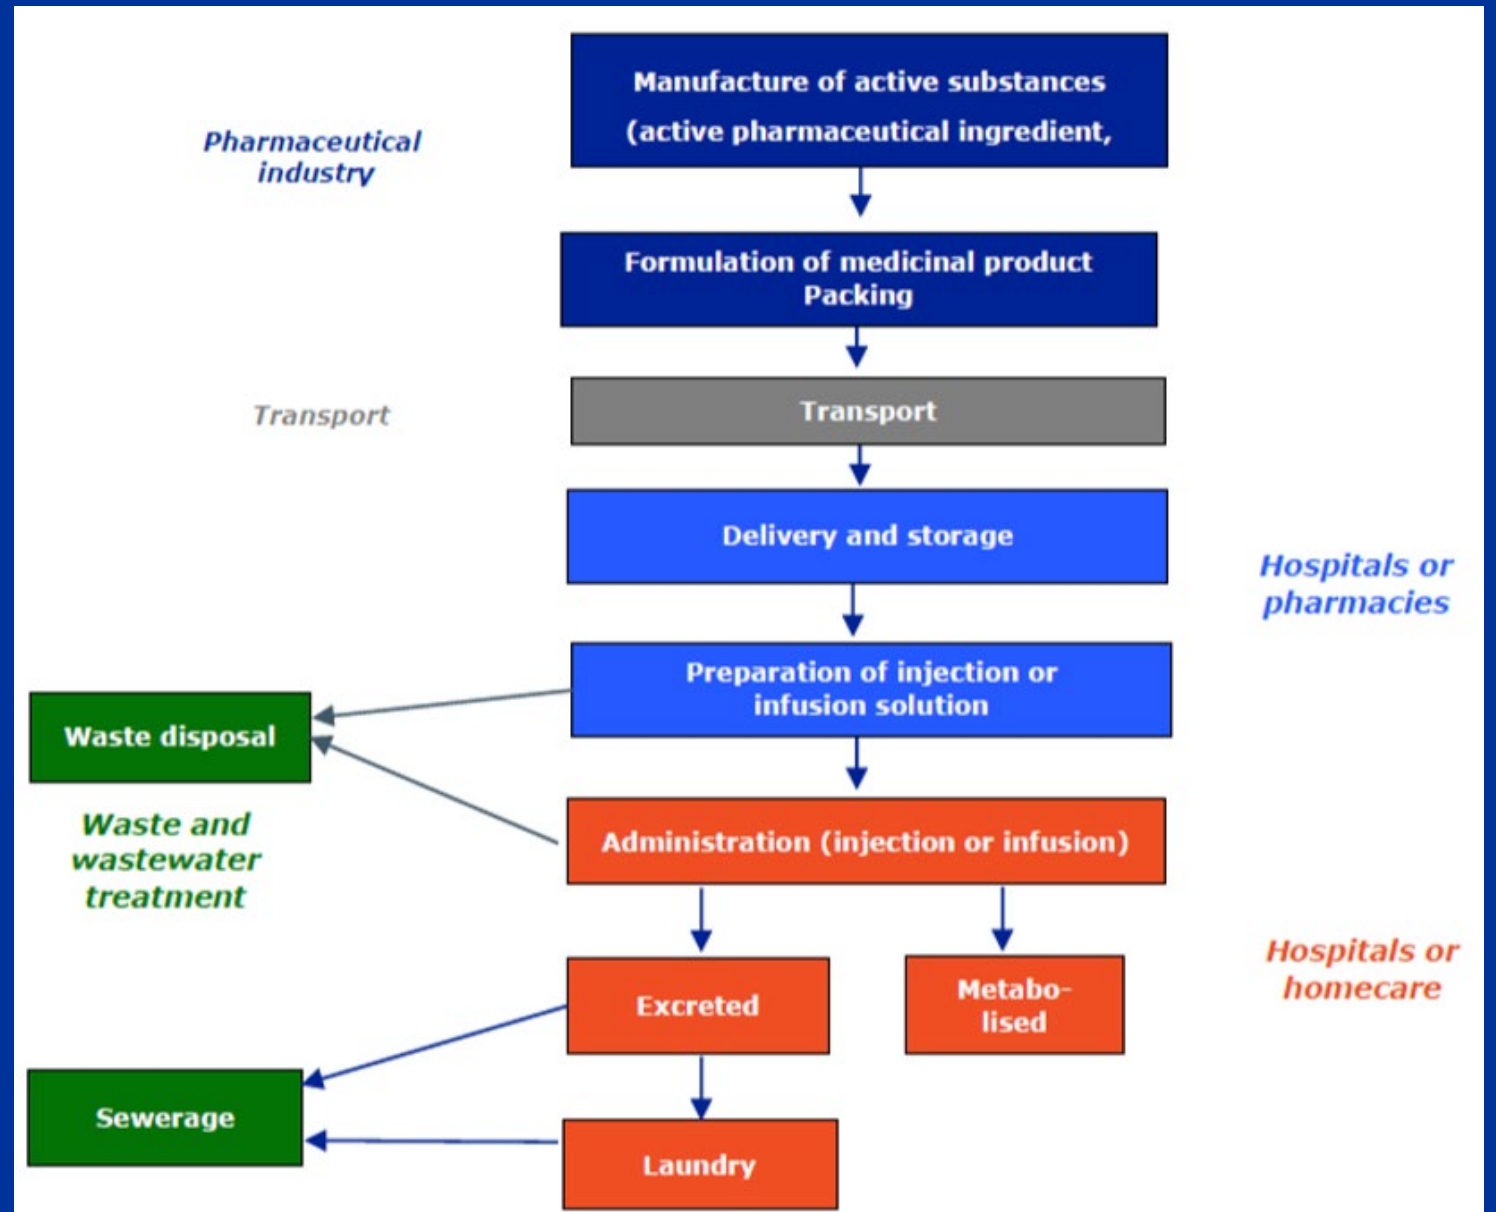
Pharmaceutical industry

Manufacture of active substances (active pharmaceutical ingredient,

Formulation of medicinal product Packing

Transport

Transport

Delivery and storage

Hospitals or pharmacies

Preparation of injection or infusion solution

Waste disposal

Waste and wastewater treatment

Administration (injection or infusion)

Hospitals or homecare

Excreted

Metabolised

Sewerage

Laundry